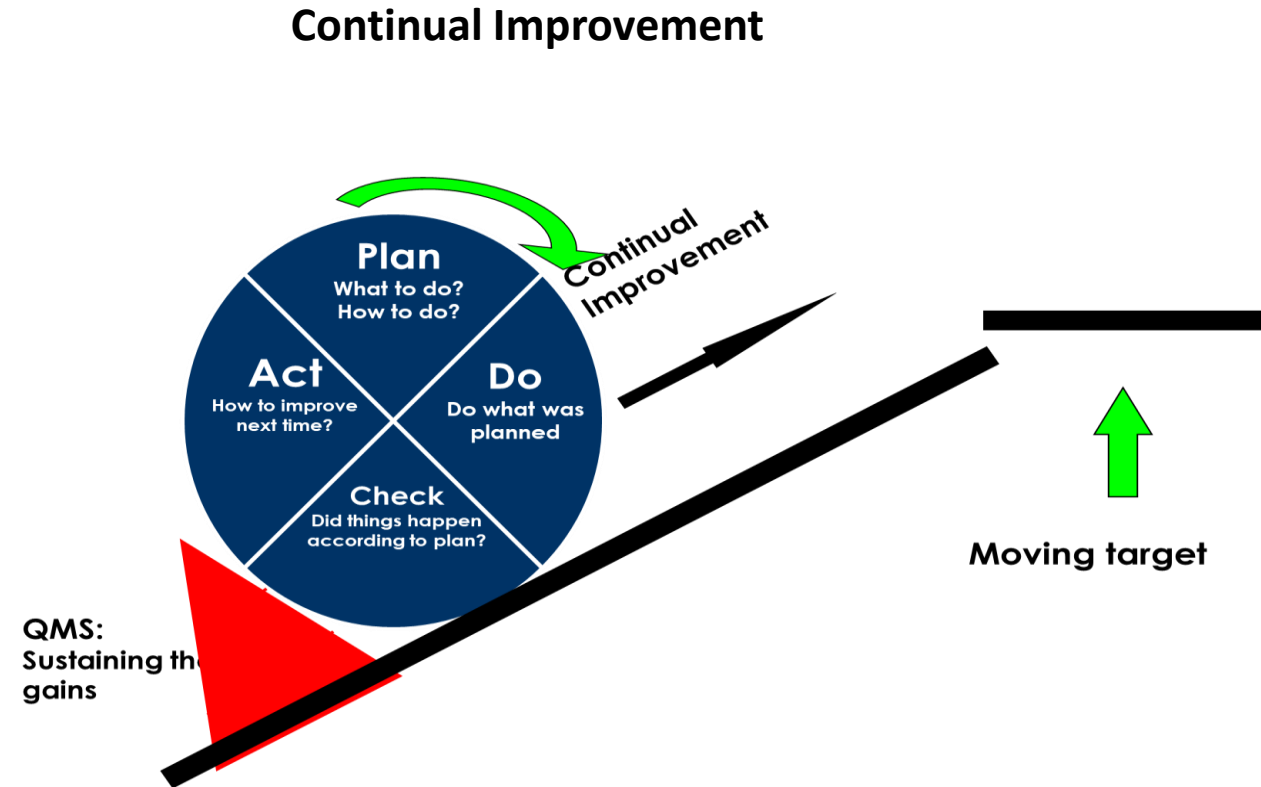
Continual Improvement

Plan
What to do?
How to do?

Act
How to improve next time?

Do
Do what was planned

Check
Did things happen according to plan?

Continual Improvement

Moving target

QMS:
Sustaining th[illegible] gains